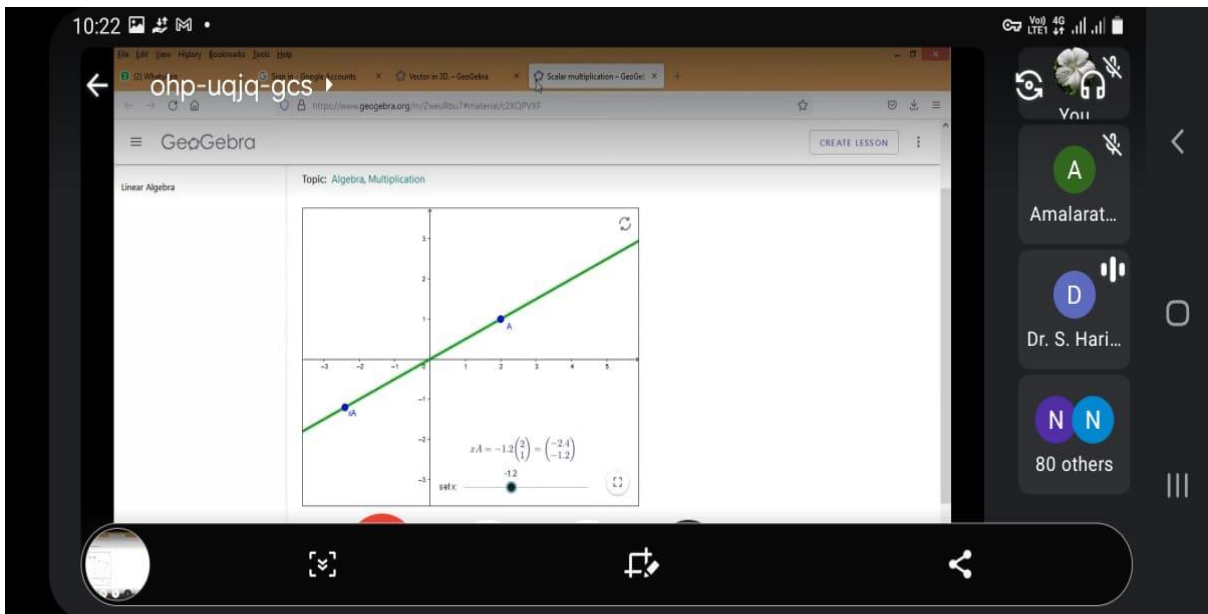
10:22

Vo) 4G LTE1

ohp-uqjq-gcs

File Edit View History Bookmarks Tools Help

(2) WhatsApp | Sign in - Google Accounts | Vector in 3D – GeoGebra | Scalar multiplication – GeoGel

https://www.geogebra.org/m/Zweu8bu7#material/z2XQPVXF

GeoGebra

CREATE LESSON

Linear Algebra

Topic: Algebra, Multiplication

A

xA

$xA = -1.2\begin{pmatrix}2\\1\end{pmatrix} = \begin{pmatrix}-2.4\\-1.2\end{pmatrix}$

-1.2

set x:

-3 -2 -1 1 2 3 4 5

3 2 1 -1 -2 -3

You

A

Amalarat...

D

Dr. S. Hari...

N N

80 others